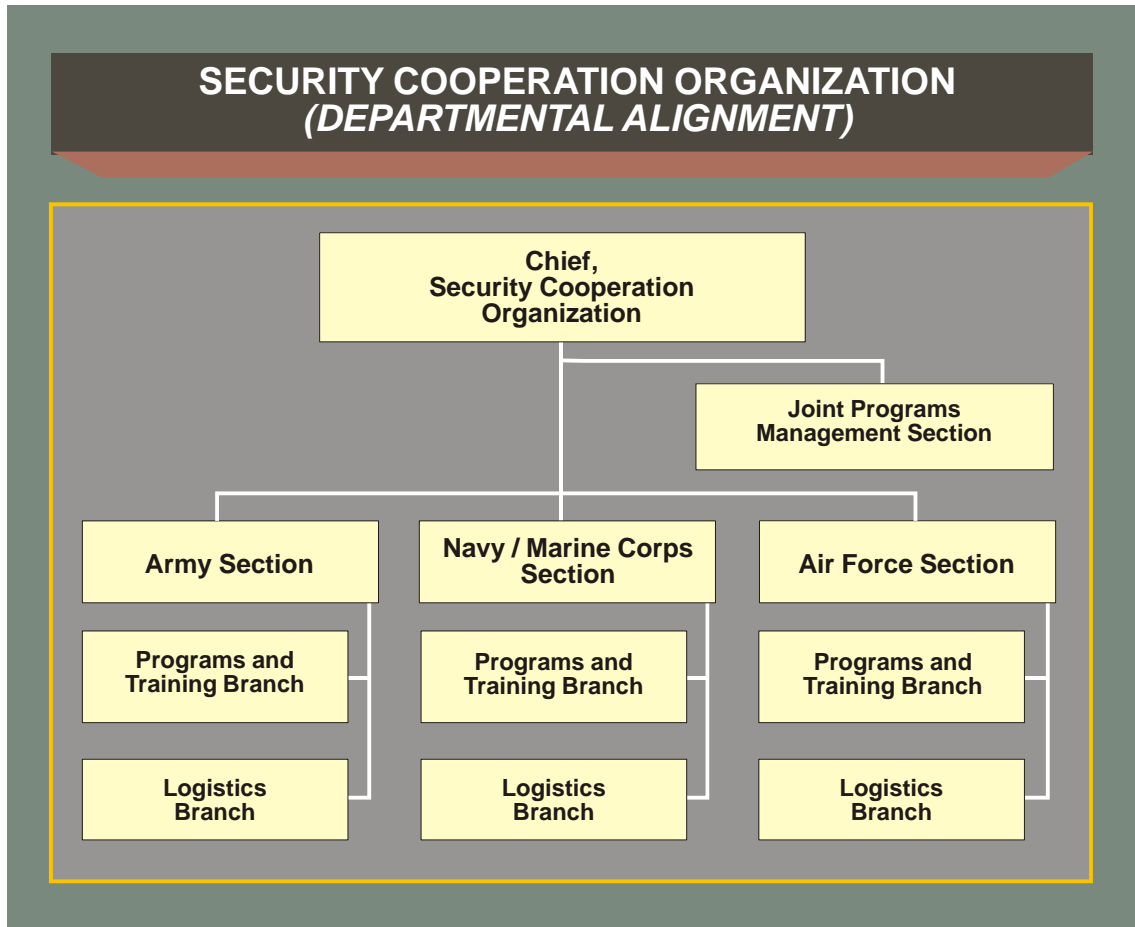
SECURITY COOPERATION ORGANIZATION
(DEPARTMENTAL ALIGNMENT)

Chief, Security Cooperation Organization

Joint Programs Management Section

Army Section

Navy / Marine Corps Section

Air Force Section

Programs and Training Branch

Logistics Branch

Programs and Training Branch

Logistics Branch

Programs and Training Branch

Logistics Branch